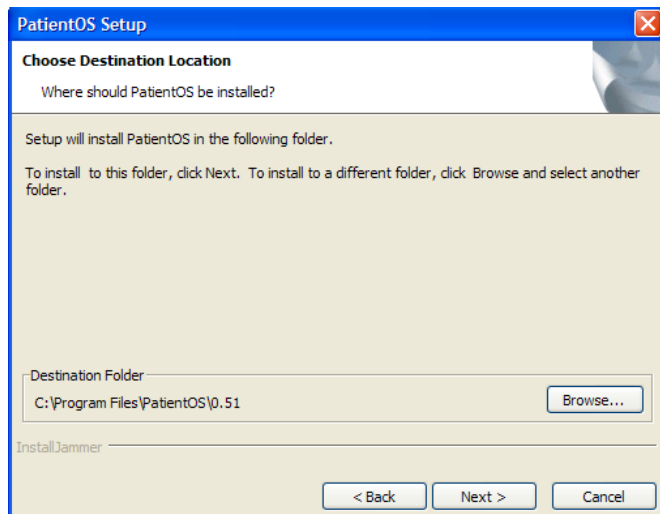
PatientOS Setup

Choose Destination Location

Where should PatientOS be installed?

Setup will install PatientOS in the following folder.

To install to this folder, click Next. To install to a different folder, click Browse and select another folder.

Destination Folder

C:\Program Files\PatientOS\0.51

Browse...

InstallJammer

< Back

Next >

Cancel